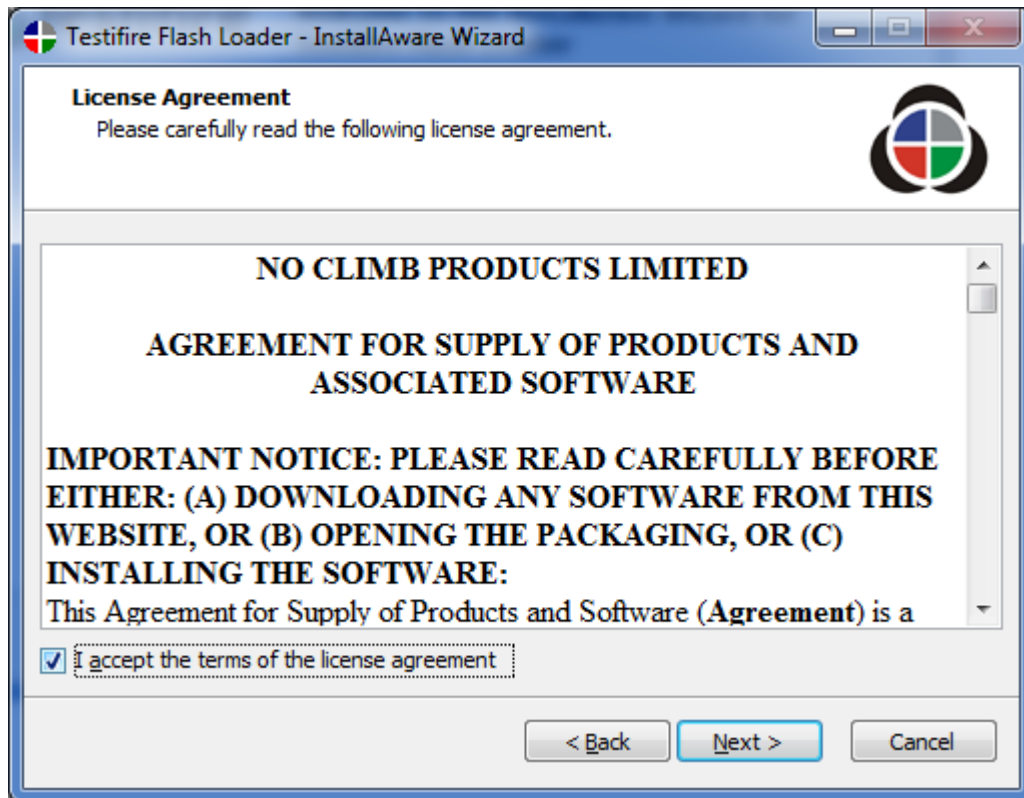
Testifire Flash Loader - InstallAware Wizard

License Agreement

Please carefully read the following license agreement.

NO CLIMB PRODUCTS LIMITED

AGREEMENT FOR SUPPLY OF PRODUCTS AND ASSOCIATED SOFTWARE

IMPORTANT NOTICE: PLEASE READ CAREFULLY BEFORE EITHER: (A) DOWNLOADING ANY SOFTWARE FROM THIS WEBSITE, OR (B) OPENING THE PACKAGING, OR (C) INSTALLING THE SOFTWARE:

This Agreement for Supply of Products and Software (**Agreement**) is a

I accept the terms of the license agreement

< Back

Next >

Cancel